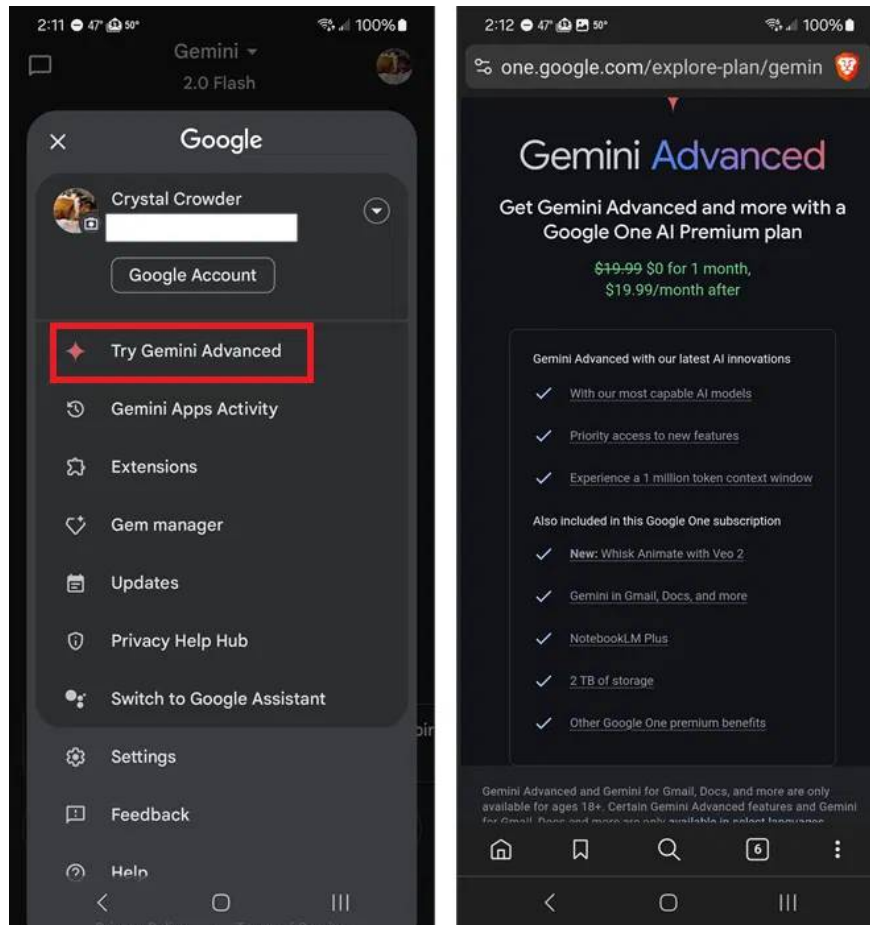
2:11 47° 50° 100%

Gemini
2.0 Flash

Google

Crystal Crowder

Google Account

Try Gemini Advanced

Gemini Apps Activity

Extensions

Gem manager

Updates

Privacy Help Hub

Switch to Google Assistant

Settings

Feedback

Help

2:12 47° 50° 100%

one.google.com/explore-plan/gemin

Gemini Advanced

Get Gemini Advanced and more with a Google One AI Premium plan

$19.99 $0 for 1 month, $19.99/month after

Gemini Advanced with our latest AI innovations

With our most capable AI models

Priority access to new features

Experience a 1 million token context window

Also included in this Google One subscription

New: Whisk Animate with Veo 2

Gemini in Gmail, Docs, and more

NotebookLM Plus

2 TB of storage

Other Google One premium benefits

Gemini Advanced and Gemini for Gmail, Docs, and more are only available for ages 18+. Certain Gemini Advanced features and Gemini for Gmail, Docs and more are only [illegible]

6